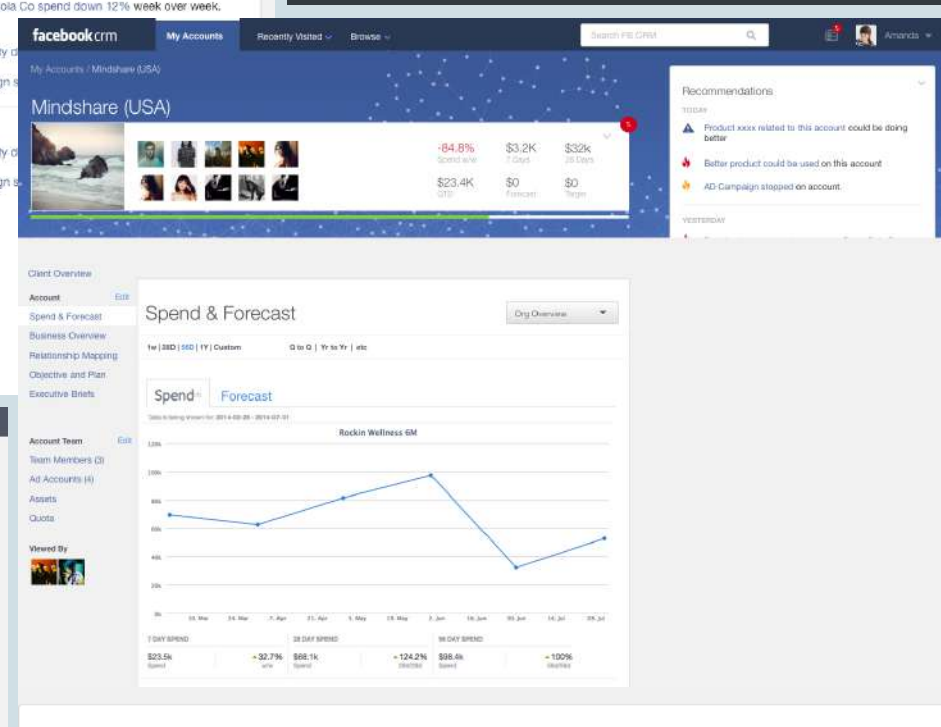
ola Co spend down 12% week over week.

facebook crm

My Accounts

Recently Visited

Browse

Search FB CRM

Amanda

My Accounts / Mindshare (USA)

Mindshare (USA)

-84.8%
Spend w/w

$3.2K
7 Days

$32k
28 Days

$23.4K
QTD

$0
Forecast

$0
Target

Recommendations

TODAY

Product xxxx related to this account could be doing better

Better product could be used on this account

AD Campaign stopped on account

YESTERDAY

Client Overview

Account Edit

Spend & Forecast

Business Overview

Relationship Mapping

Objective and Plan

Executive Briefs

Account Team Edit

Team Members (3)

Ad Accounts (4)

Assets

Quota

Viewed By

Spend & Forecast

Org Overview

1w | 28D | 90D | 1Y | Custom

Q to Q | Yr to Yr | etc

Spend

Forecast

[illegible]

Rockin Wellness 6M

120k

100k

80k

60k

40k

20k

0k

10. Mar

24. Mar

7. Apr

21. Apr

5. May

19. May

2. Jun

16. Jun

30. Jun

14. Jul

28. Jul

7 DAY SPEND

$23.5k
Spend

+32.7%
w/w

28 DAY SPEND

$68.1k
Spend

+124.2%
Monthly

90 DAY SPEND

$98.4k
Spend

+100%
Monthly